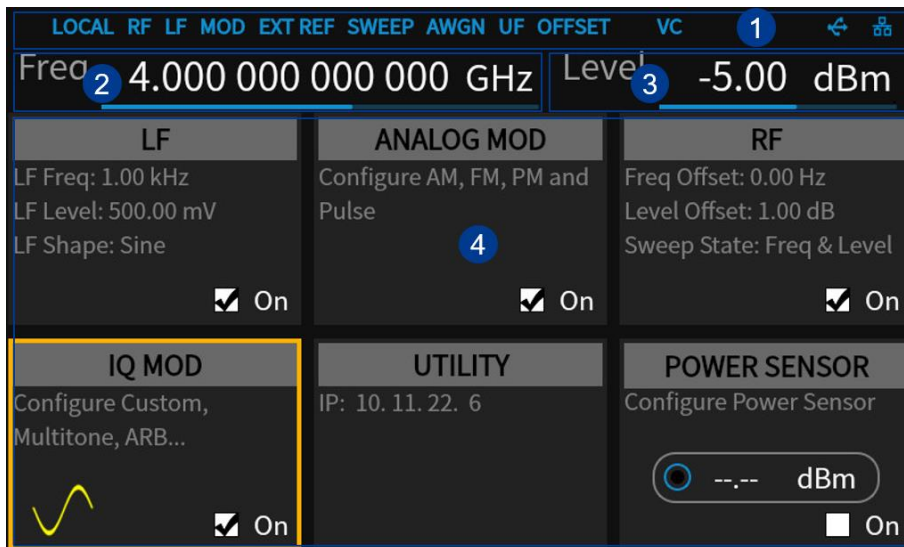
LOCAL RF LF MOD EXT REF SWEEP AWGN UF OFFSET VC 1

Freq 2 4.000 000 000 000 GHz

Level 3 -5.00 dBm

LF
LF Freq: 1.00 kHz
LF Level: 500.00 mV
LF Shape: Sine
On

ANALOG MOD
Configure AM, FM, PM and Pulse
4
On

RF
Freq Offset: 0.00 Hz
Level Offset: 1.00 dB
Sweep State: Freq & Level
On

IQ MOD
Configure Custom, Multitone, ARB...
On

UTILITY
IP: 10. 11. 22. 6

POWER SENSOR
Configure Power Sensor
--.-- dBm
On